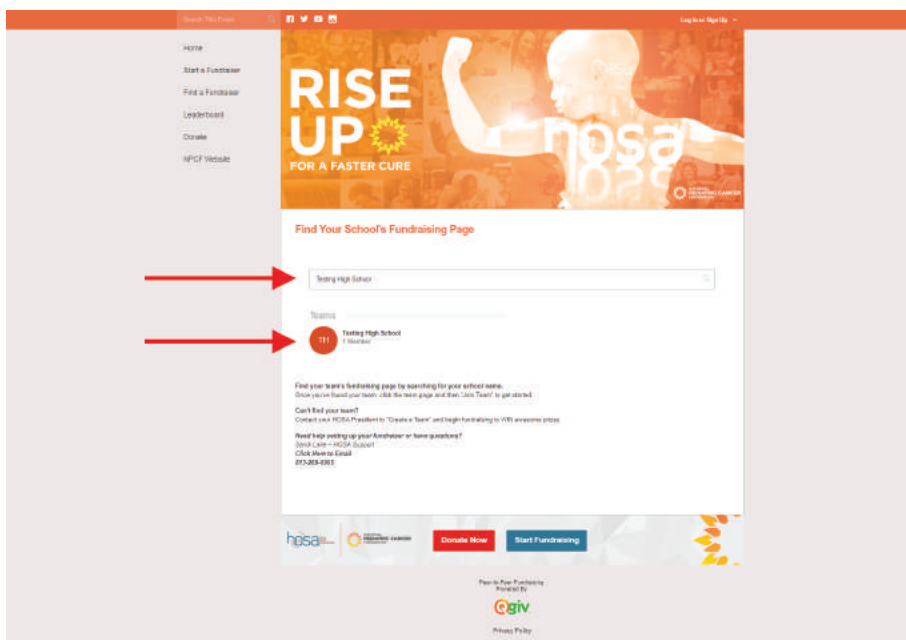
Search This Event

Log In or Sign Up

Home

Start a Fundraiser

Find a Fundraiser

Leaderboard

Donate

NPCF Website

RISE UP

FOR A FASTER CURE

hosa

NATIONAL PEDIATRIC CANCER FOUNDATION

Find Your School's Fundraising Page

Testing High School

Teams

TH

Testing High School

1 Member

Find your team's fundraising page by searching for your school name.

Once you've found your team, click the team page and then "Join Team" to get started.

Can't find your team?

Contact your HOSA President to "Create a Team" and begin fundraising to WIN awesome prizes.

Need help setting up your fundraiser or have questions?

Sandi Lane – HOSA Support

Click Here to Email

813-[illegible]

hosa

NATIONAL PEDIATRIC CANCER FOUNDATION

Donate Now

Start Fundraising

Peer-to-Peer Fundraising

Powered By

Qgiv

Privacy Policy